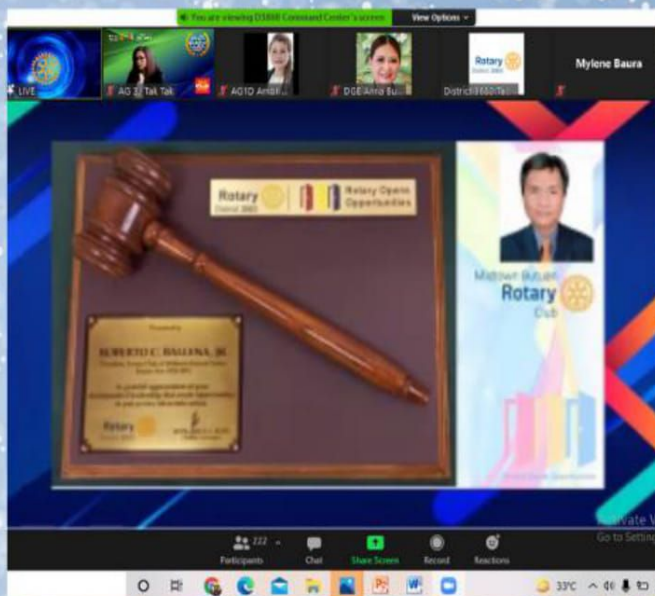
You are viewing D3860 Command Center's screen View Options

LIVE

AG 3 Tak Tak

AG10 Arnol...

DGE Anna Bu...

Rotary District 3860

District 3860 Te...

Mylene Baura

Rotary District 3860 | Rotary Opens Opportunities

Presented to

ROBERTO C. BALLENA, JR.

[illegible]

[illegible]

Rotary District 3860

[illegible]

Midtown Butuan Rotary Club

Activate W
Go to Settin

222 Participants

Chat

Share Screen

Record

Reactions

33°C